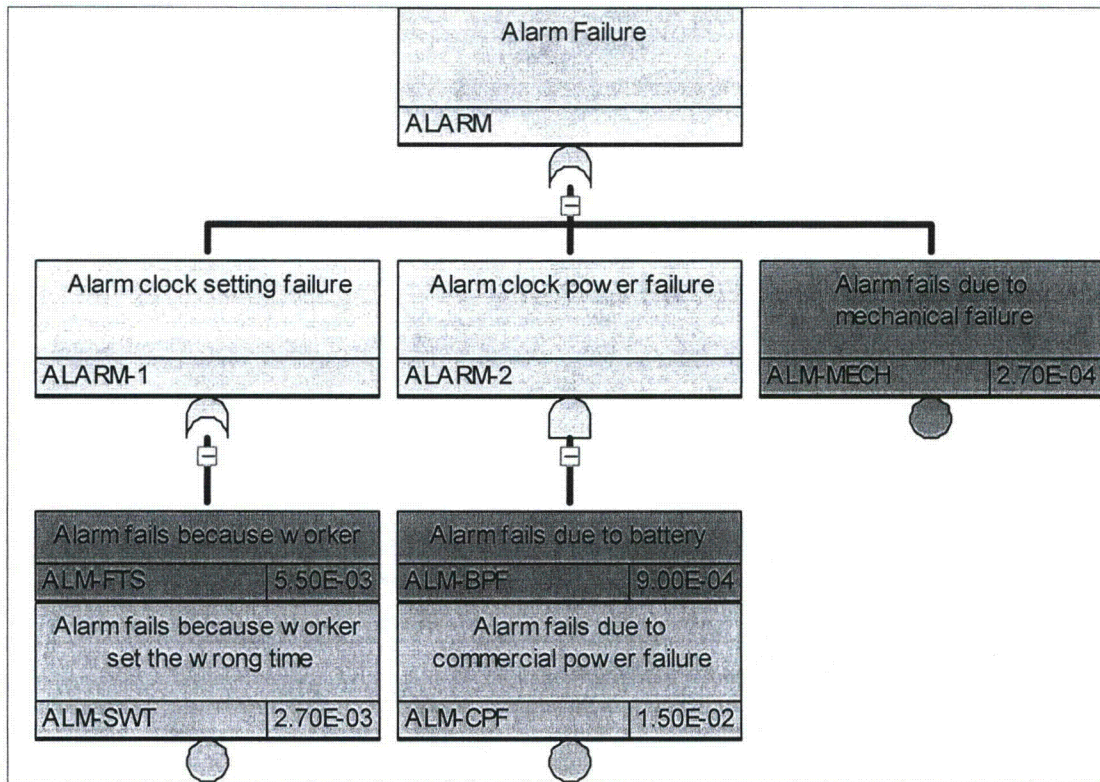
Alarm Failure

ALARM

Alarm clock setting failure

ALARM-1

Alarm clock pow er failure

ALARM-2

Alarm fails due to mechanical failure

ALM-MECH 2.70E-04

Alarm fails because w orker

ALM-FTS 5.50E-03

Alarm fails because w orker set the w rong time

ALM-SWT 2.70E-03

Alarm fails due to battery

ALM-BPF 9.00E-04

Alarm fails due to commercial pow er failure

ALM-CPF 1.50E-02